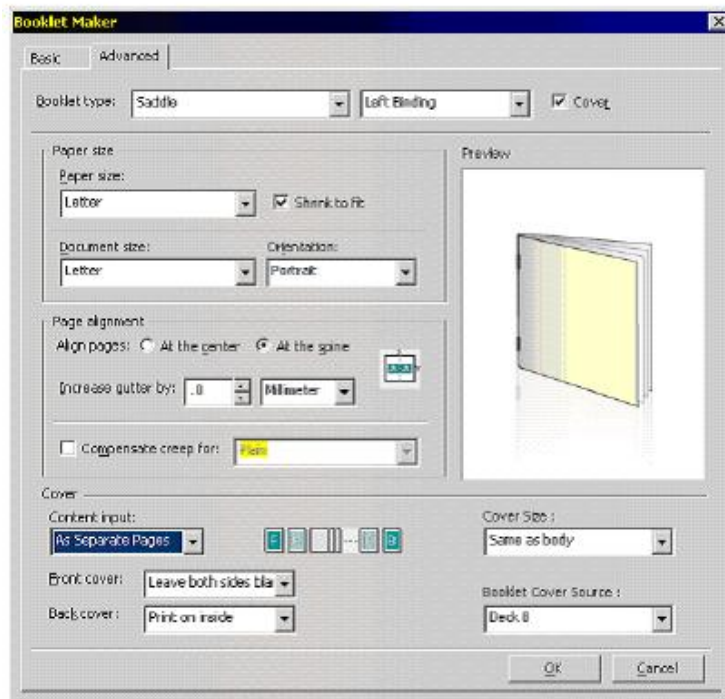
Booklet Maker

Basic | Advanced

Booklet type: Saddle | Left Binding | Cover

Paper size
Paper size:
Letter
Shrink to fit

Document size:
Letter
Orientation:
Portrait

Preview

Page alignment
Align pages: At the center At the spine

Increase gutter by: .0 Millimeter

Compensate creep for: Plain

Cover
Content input:
As Separate Pages

Cover Size :
Same as body

Front cover: Leave both sides bla
Back cover: Print on inside

Booklet Cover Source :
Deck 8

OK | Cancel